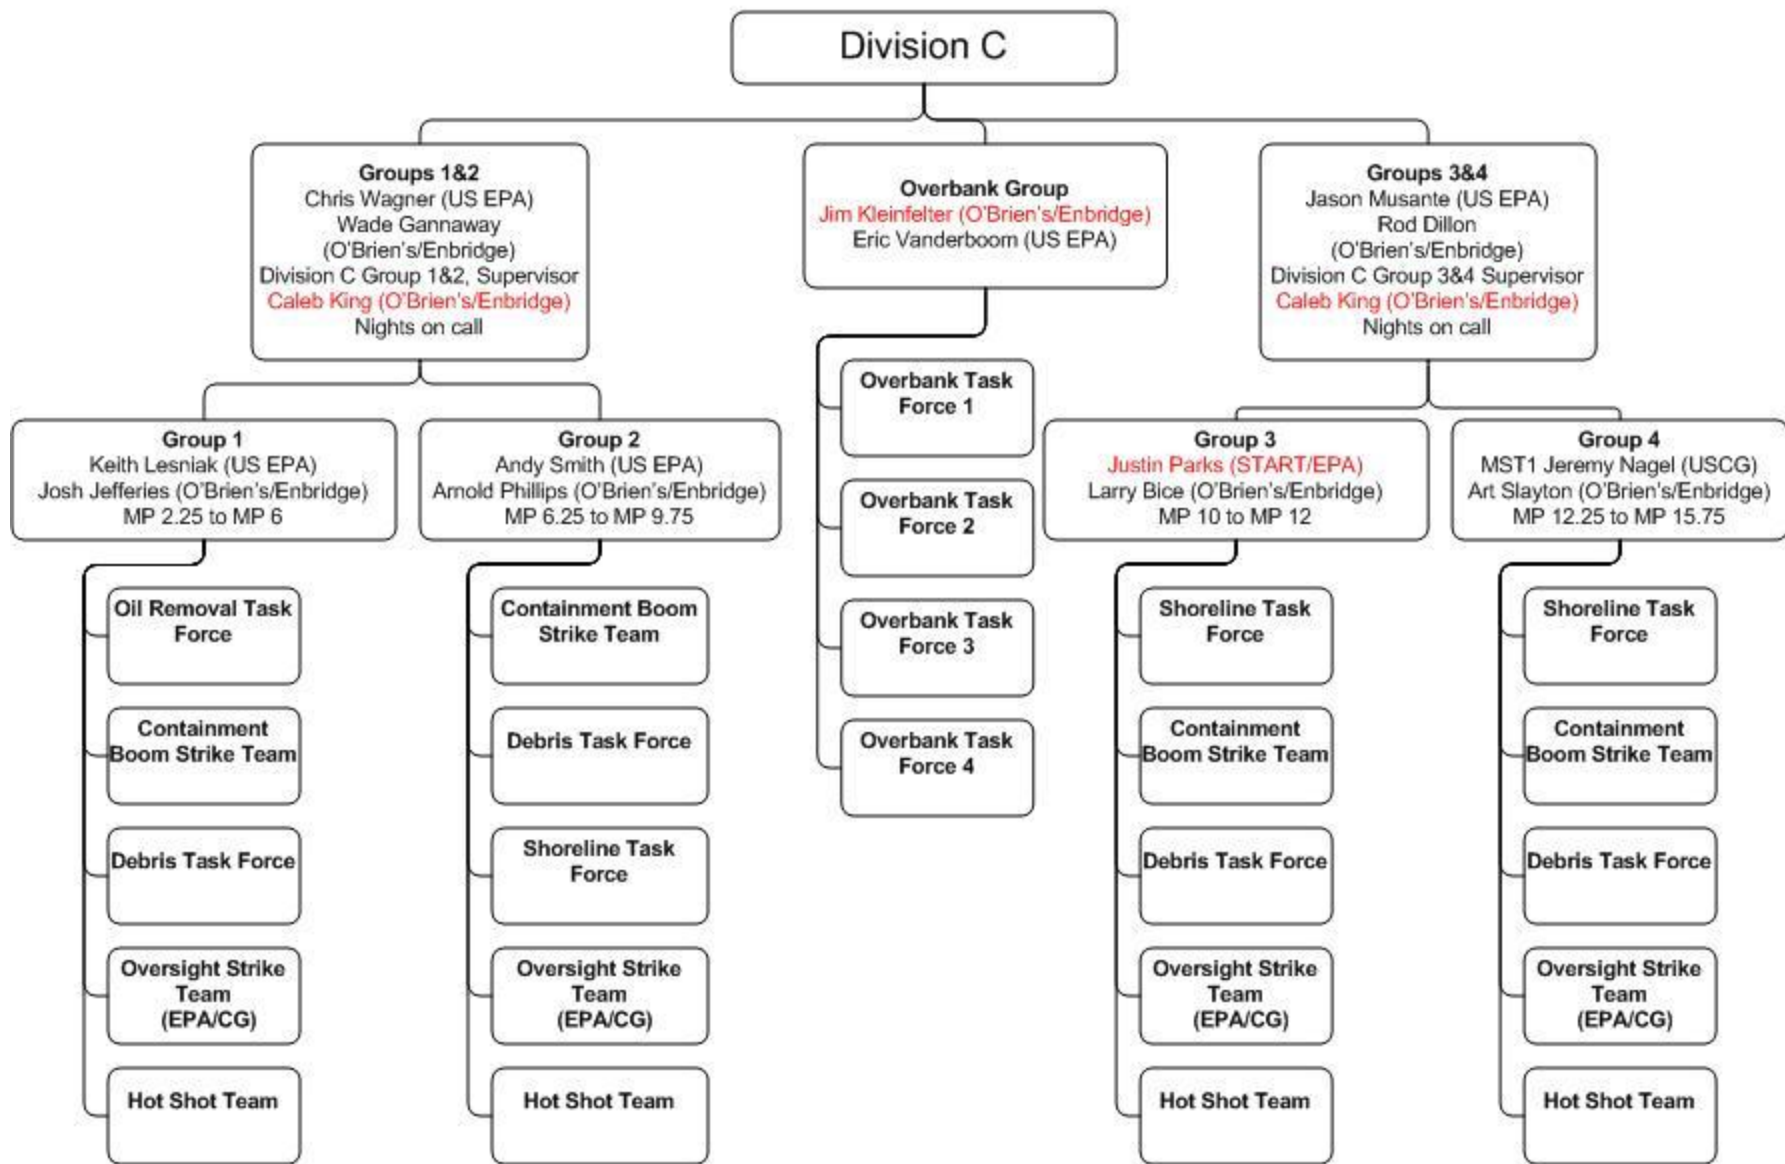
Division C

Groups 1&2
Chris Wagner (US EPA)
Wade Gannaway (O'Brien's/Enbridge)
Division C Group 1&2, Supervisor
Caleb King (O'Brien's/Enbridge)
Nights on call

Overbank Group
Jim Kleinfelter (O'Brien's/Enbridge)
Eric Vanderboom (US EPA)

Groups 3&4
Jason Musante (US EPA)
Rod Dillon (O'Brien's/Enbridge)
Division C Group 3&4 Supervisor
Caleb King (O'Brien's/Enbridge)
Nights on call

Group 1
Keith Lesniak (US EPA)
Josh Jefferies (O'Brien's/Enbridge)
MP 2.25 to MP 6

Oil Removal Task Force

Containment Boom Strike Team

Debris Task Force

Oversight Strike Team (EPA/CG)

Hot Shot Team

Group 2
Andy Smith (US EPA)
Arnold Phillips (O'Brien's/Enbridge)
MP 6.25 to MP 9.75

Containment Boom Strike Team

Debris Task Force

Shoreline Task Force

Oversight Strike Team (EPA/CG)

Hot Shot Team

Overbank Task Force 1

Overbank Task Force 2

Overbank Task Force 3

Overbank Task Force 4

Group 3
Justin Parks (START/EPA)
Larry Bice (O'Brien's/Enbridge)
MP 10 to MP 12

Shoreline Task Force

Containment Boom Strike Team

Debris Task Force

Oversight Strike Team (EPA/CG)

Hot Shot Team

Group 4
MST1 Jeremy Nagel (USCG)
Art Slayton (O'Brien's/Enbridge)
MP 12.25 to MP 15.75

Shoreline Task Force

Containment Boom Strike Team

Debris Task Force

Oversight Strike Team (EPA/CG)

Hot Shot Team